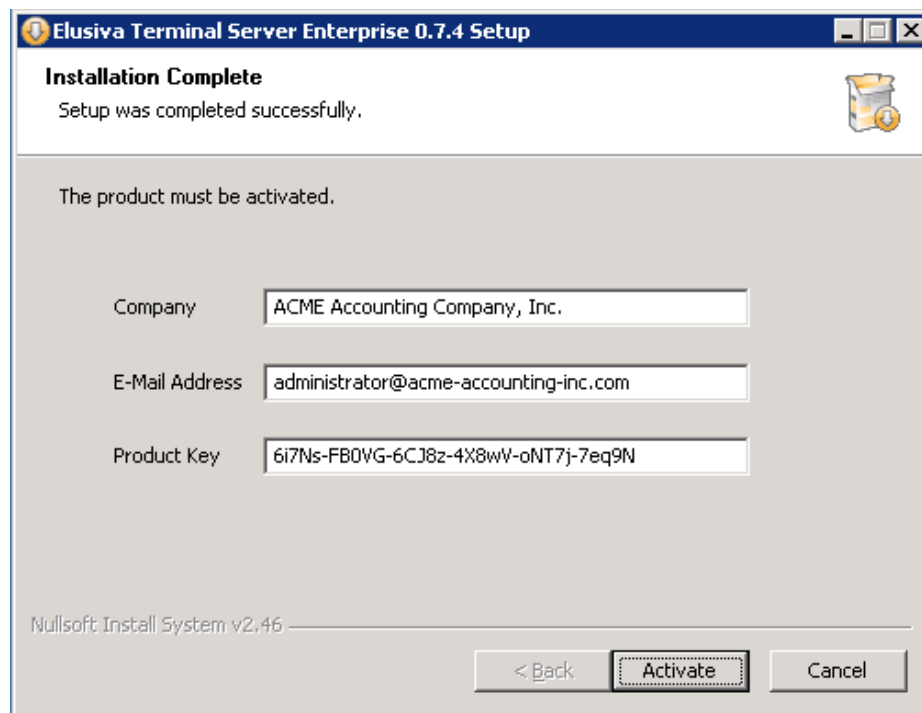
Elusiva Terminal Server Enterprise 0.7.4 Setup

Installation Complete
Setup was completed successfully.

The product must be activated.

Company ACME Accounting Company, Inc.

E-Mail Address administrator@acme-accounting-inc.com

Product Key 6i7Ns-FB0VG-6CJ8z-4X8wV-oNT7j-7eq9N

Nullsoft Install System v2.46

< Back Activate Cancel